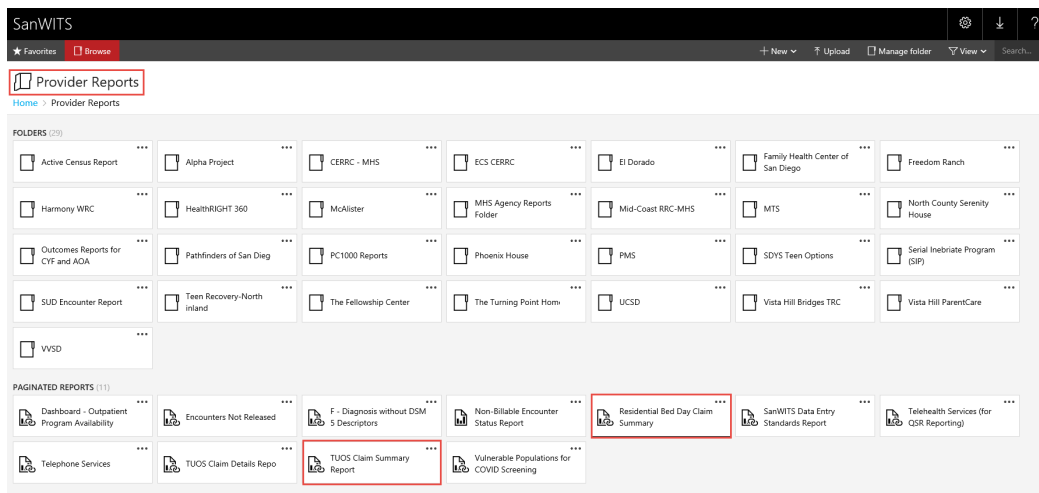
SanWITS

★ Favorites  Browse

+ New ⌄  ⤒ Upload  Manage folder  View ⌄  Search...

Provider Reports

Home > Provider Reports

FOLDERS (29)

| | | | | | | |
|---|---|---|---|---|---|---|
| Active Census Report | Alpha Project | CERRC - MHS | ECS CERRC | El Dorado | Family Health Center of San Diego | Freedom Ranch |
| Harmony WRC | HealthRIGHT 360 | McAlister | MHS Agency Reports Folder | Mid-Coast RRC-MHS | MTS | North County Serenity House |
| Outcomes Reports for CYF and AOA | Pathfinders of San Dieg | PC1000 Reports | Phoenix House | PMS | SDYS Teen Options | Serial Inebriate Program (SIP) |
| SUD Encounter Report | Teen Recovery-North inland | The Fellowship Center | The Turning Point Hom | UCSD | Vista Hill Bridges TRC | Vista Hill ParentCare |
| VVSD | | | | | | |

PAGINATED REPORTS (11)

| | | | | | | |
|---|---|---|---|---|---|---|
| Dashboard - Outpatient Program Availability | Encounters Not Released | F - Diagnosis without DSM 5 Descriptors | Non-Billable Encounter Status Report | Residential Bed Day Claim Summary | SanWITS Data Entry Standards Report | Telehealth Services (for QSR Reporting) |
| Telephone Services | TUOS Claim Details Repo | TUOS Claim Summary Report | Vulnerable Populations for COVID Screening | | | |